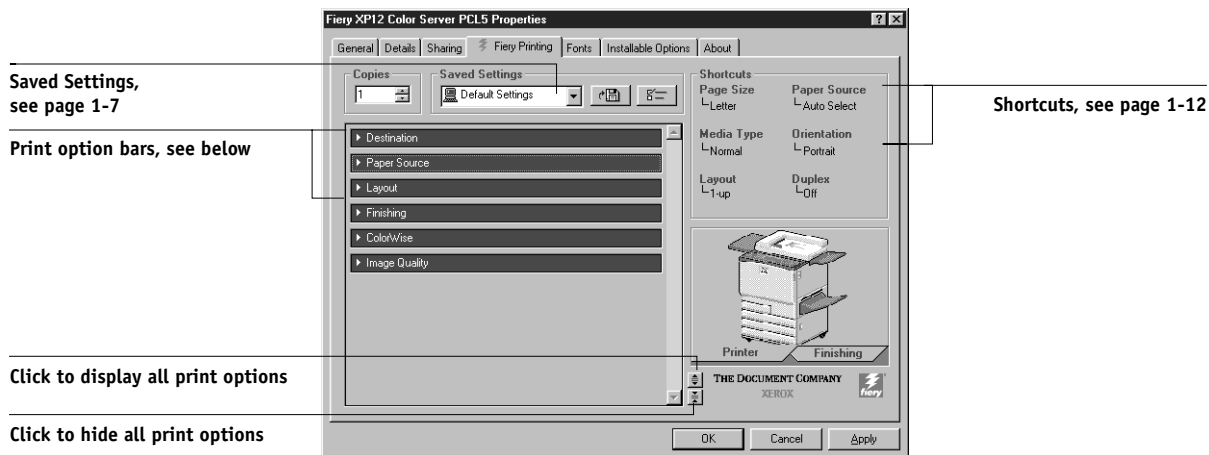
Fiery XP12 Color Server PCL5 Properties

General | Details | Sharing | Fiery Printing | Fonts | Installable Options | About

Saved Settings, see page 1-7

Print option bars, see below

Copies

1

Saved Settings

Default Settings

Destination

Paper Source

Layout

Finishing

ColorWise

Image Quality

Shortcuts

Page Size
Letter

Paper Source
Auto Select

Media Type
Normal

Orientation
Portrait

Layout
1-up

Duplex
Off

Shortcuts, see page 1-12

Printer

Finishing

THE DOCUMENT COMPANY
XEROX

fiery

Click to display all print options

Click to hide all print options

OK

Cancel

Apply